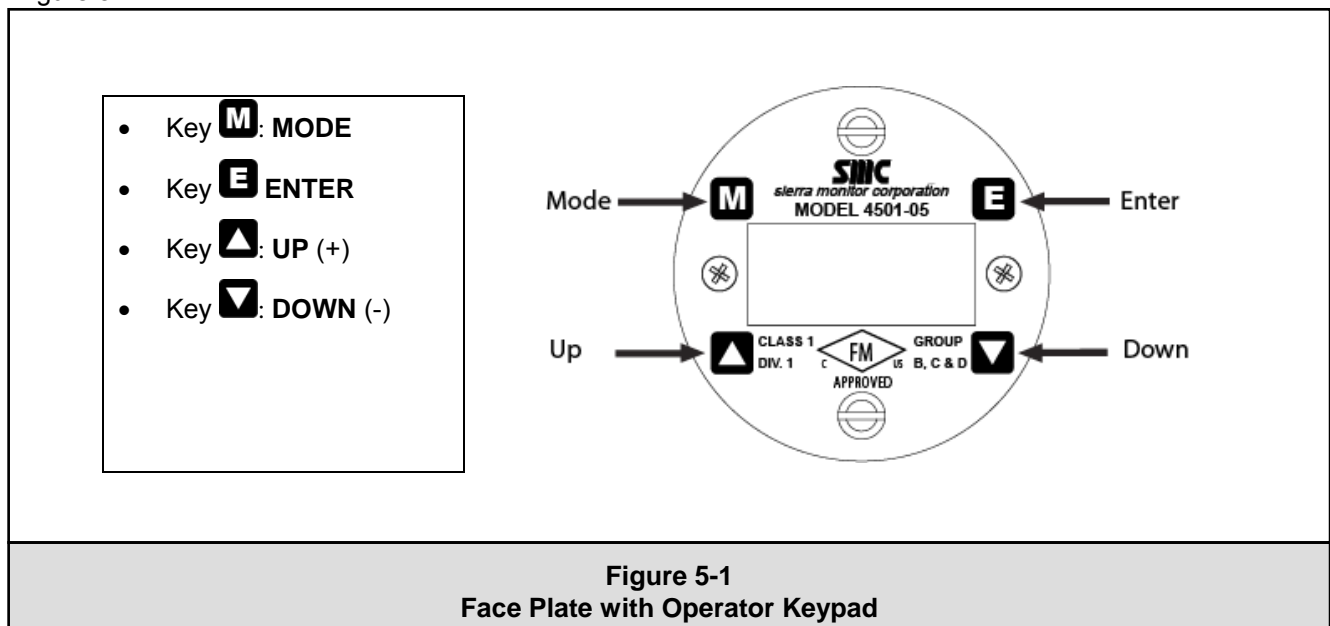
- Key M: **MODE**
- Key E **ENTER**
- Key ▲: **UP** (+)
- Key ▼: **DOWN** (-)

SMC
sierra monitor corporation
MODEL 4501-05

Mode M
E Enter

Up ▲ CLASS 1 DIV. 1
FM C US APPROVED
GROUP B, C & D ▼ Down

**Figure 5-1**
**Face Plate with Operator Keypad**